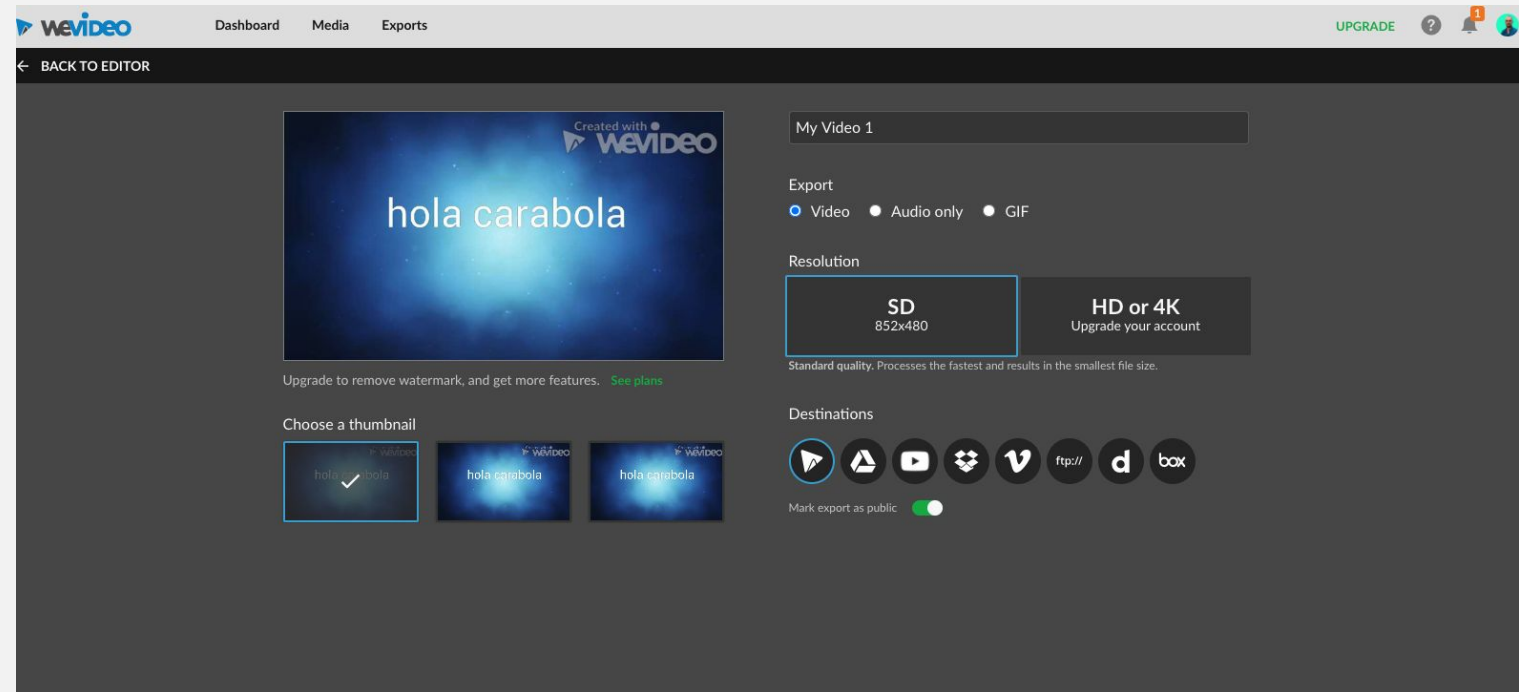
WeVideo Dashboard Media Exports UPGRADE 1

← BACK TO EDITOR

Created with WeVideo

hola carabola

Upgrade to remove watermark, and get more features. See plans

Choose a thumbnail

WeVideo hola carabola

WeVideo hola carabola

WeVideo hola carabola

My Video 1

Export

Video Audio only GIF

Resolution

SD
852x480

HD or 4K
Upgrade your account

Standard quality. Processes the fastest and results in the smallest file size.

Destinations

ftp:// d box

Mark export as public